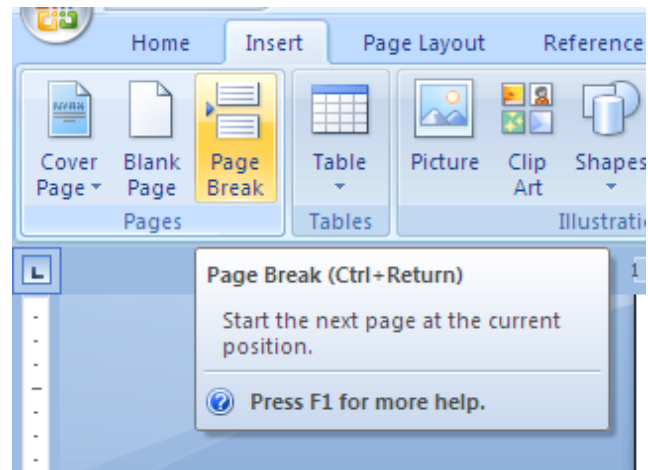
Home
Insert
Page Layout
Reference

Cover Page
Blank Page
Page Break
Pages

Table
Tables

Picture
Clip Art
Shapes
Illustrati

Page Break (Ctrl+Return)

Start the next page at the current position.

Press F1 for more help.

1